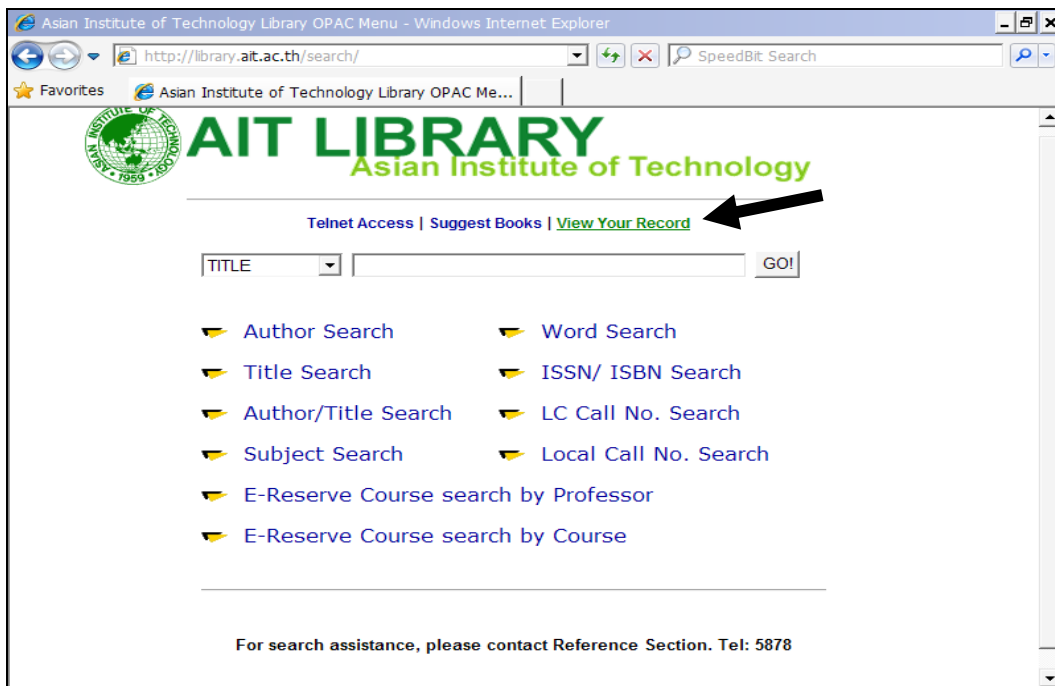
Asian Institute of Technology Library OPAC Menu - Windows Internet Explorer

http://library.ait.ac.th/search/

SpeedBit Search

Favorites

Asian Institute of Technology Library OPAC Me...

ASIAN INSTITUTE OF TECHNOLOGY 1959

AIT LIBRARY
Asian Institute of Technology

Telnet Access | Suggest Books | View Your Record

TITLE

GO!

Author Search

Word Search

Title Search

ISSN/ ISBN Search

Author/Title Search

LC Call No. Search

Subject Search

Local Call No. Search

E-Reserve Course search by Professor

E-Reserve Course search by Course

For search assistance, please contact Reference Section. Tel: 5878